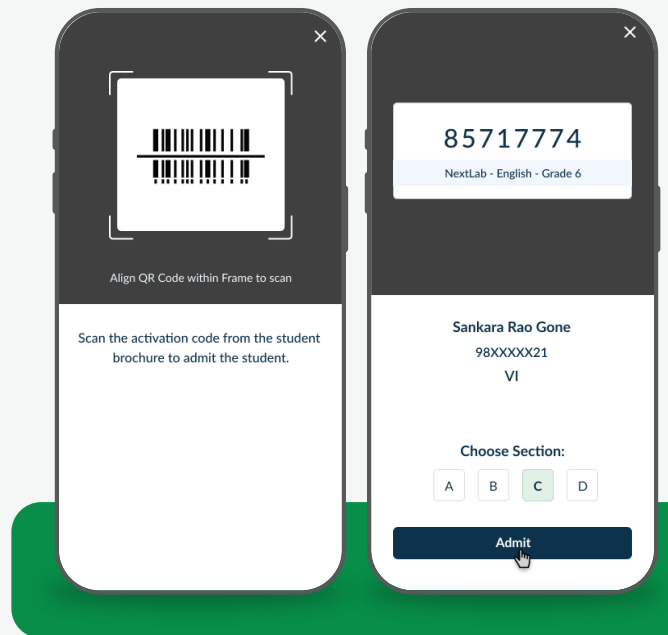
×

Align QR Code within Frame to scan

Scan the activation code from the student brochure to admit the student.

×

85717774

NextLab - English - Grade 6

Sankara Rao Gone

98XXXXX21

VI

Choose Section:

A B C D

Admit